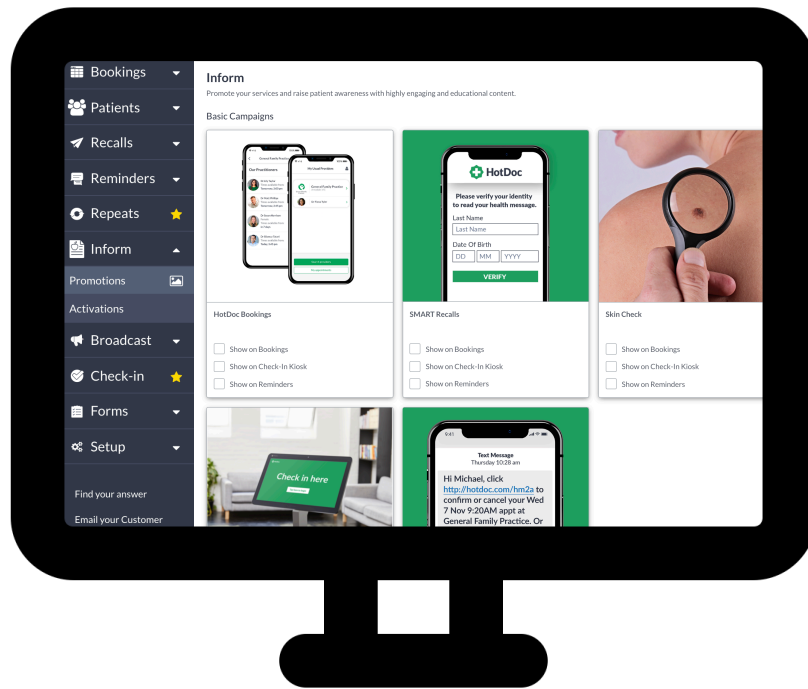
Bookings
Patients
Recalls
Reminders
Repeats
Inform
Promotions
Activations
Broadcast
Check-in
Forms
Setup

Find your answer
Email your Customer

Inform
Promote your services and raise patient awareness with highly engaging and educational content.

Basic Campaigns

HotDoc
Please verify your identity to read your health message.
Last Name
Last Name
Date Of Birth
DD MM YYYY
VERIFY

HotDoc Bookings
Show on Bookings
Show on Check-In Kiosk
Show on Reminders

SMART Recalls
Show on Bookings
Show on Check-In Kiosk
Show on Reminders

Skin Check
Show on Bookings
Show on Check-In Kiosk
Show on Reminders

Check in here

Text Message
Thursday 10:28 am
Hi Michael, click http://hotdoc.com/hm2a to confirm or cancel your Wed 7 Nov 9:20AM appt at General Family Practice. Or